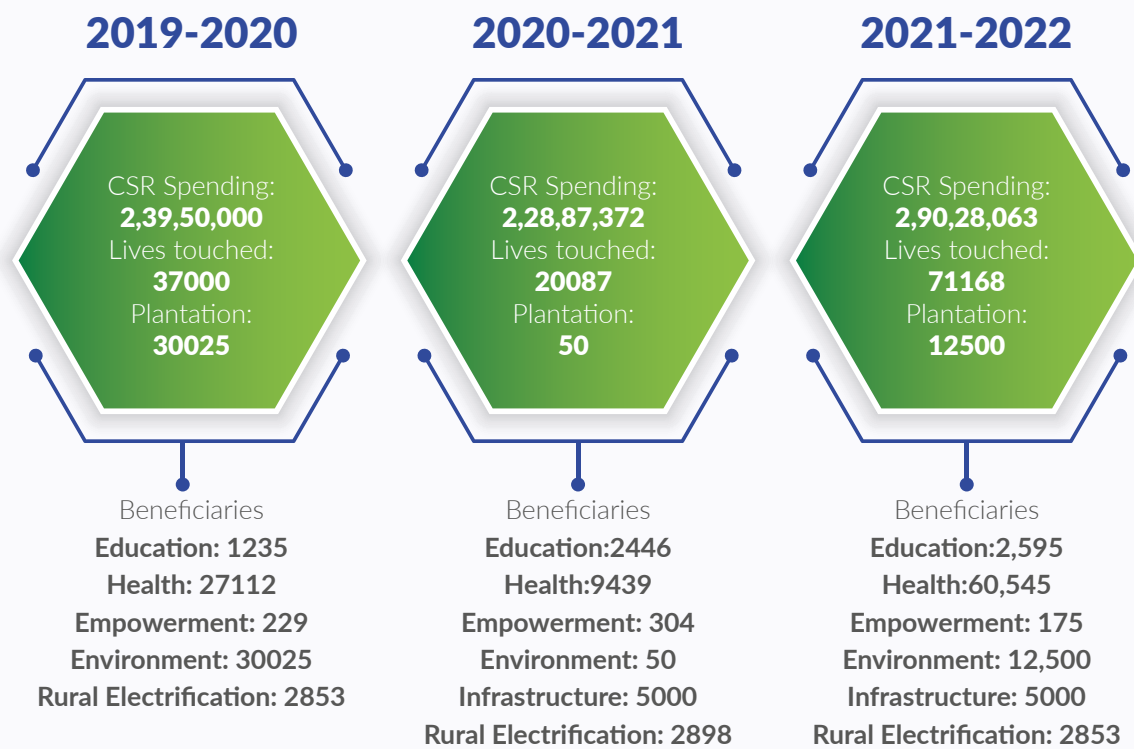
2019-2020

CSR Spending:
2,39,50,000
Lives touched:
37000
Plantation:
30025

Beneficiaries
Education: 1235
Health: 27112
Empowerment: 229
Environment: 30025
Rural Electrification: 2853

2020-2021

CSR Spending:
2,28,87,372
Lives touched:
20087
Plantation:
50

Beneficiaries
Education:2446
Health:9439
Empowerment: 304
Environment: 50
Infrastructure: 5000
Rural Electrification: 2898

2021-2022

CSR Spending:
2,90,28,063
Lives touched:
71168
Plantation:
12500

Beneficiaries
Education:2,595
Health:60,545
Empowerment: 175
Environment: 12,500
Infrastructure: 5000
Rural Electrification: 2853